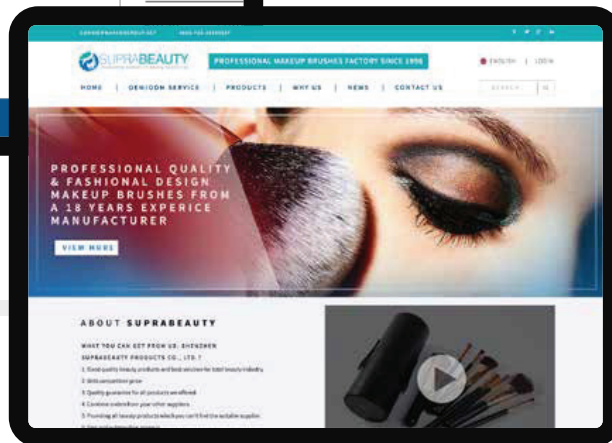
SUPRABEAUTY

PROFESSIONAL MAKEUP BRUSHES FACTORY SINCE 1996

ENGLISH | LOGIN

HOME | OEM/ODM SERVICE | PRODUCTS | WHY US | NEWS | CONTACT US

SEARCH

PROFESSIONAL QUALITY & FASHIONAL DESIGN MAKEUP BRUSHES FROM A 18 YEARS EXPERICE MANUFACTURER

VIEW MORE

ABOUT SUPRABEAUTY

WHAT YOU CAN GET FROM US, SHENZHEN SUPRABEAUTY PRODUCTS CO., LTD ?

1. Good quality beauty products and best services for total beauty industry.
2. With competitive price
3. Quality guarantee for all products we offered
4. Combine orders from your other suppliers
5. Providing all beauty products which you can't find the suitable supplier
6. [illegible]